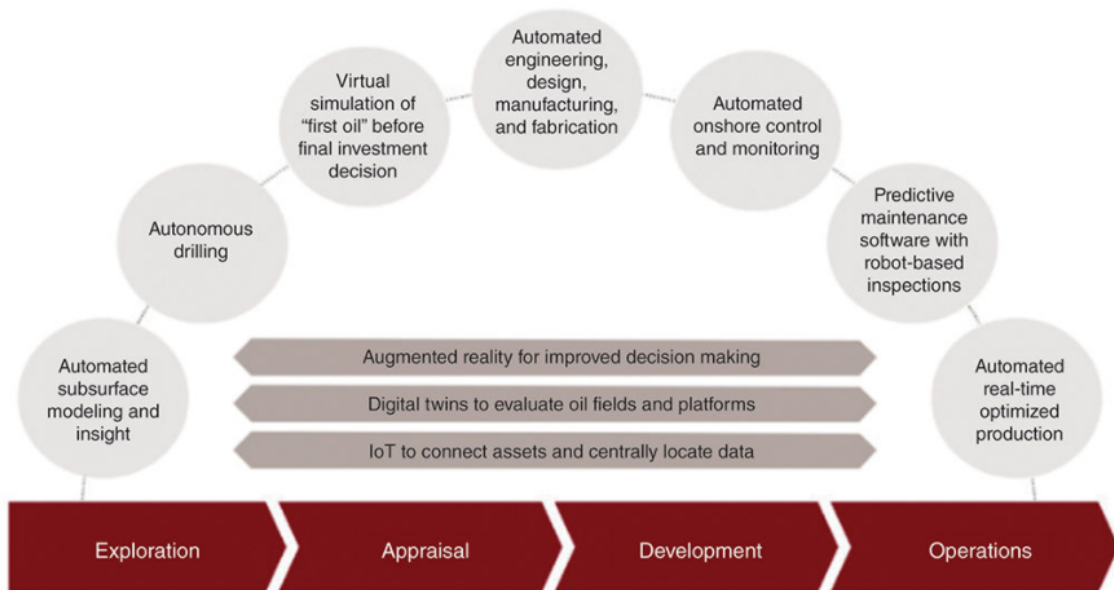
Automated subsurface modeling and insight

Autonomous drilling

Virtual simulation of "first oil" before final investment decision

Automated engineering, design, manufacturing, and fabrication

Automated onshore control and monitoring

Predictive maintenance software with robot-based inspections

Automated real-time optimized production

Augmented reality for improved decision making

Digital twins to evaluate oil fields and platforms

IoT to connect assets and centrally locate data

Exploration

Appraisal

Development

Operations